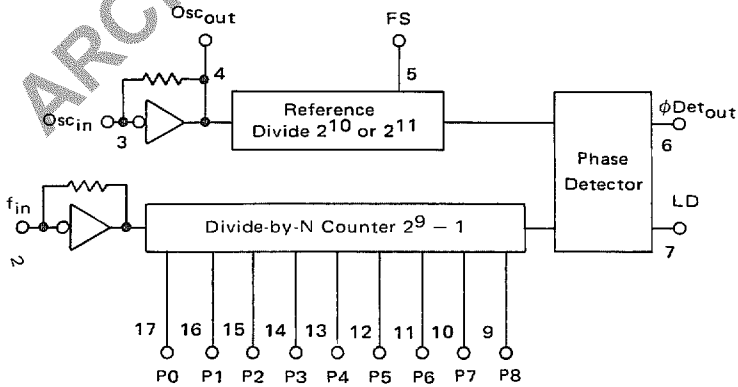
ARC

$Osc_{out}$

FS

4

5

Reference Divide $2^{10}$ or $2^{11}$

$\phi Det_{out}$

$Osc_{in}$

3

6

Phase Detector

$f_{in}$

LD

Divide-by-N Counter $2^9 - 1$

2

7

17 16 15 14 13 12 11 10 9

P0 P1 P2 P3 P4 P5 P6 P7 P8